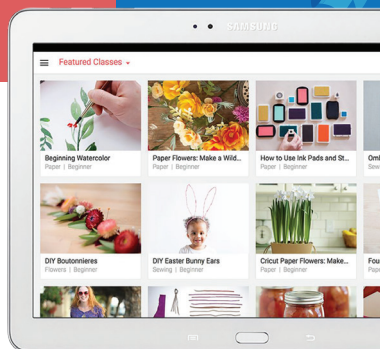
SAMSUNG

Featured Classes

Beginning Watercolor
Paper | Beginner

Paper Flowers: Make a Wild...
Paper | Beginner

How to Use Ink Pads and St...
Paper | Beginner

Om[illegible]

DIY Boutonnieres
Flowers | Beginner

DIY Easter Bunny Ears
Sewing | Beginner

Cricut Paper Flowers: Make...
Paper | Beginner

Fou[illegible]